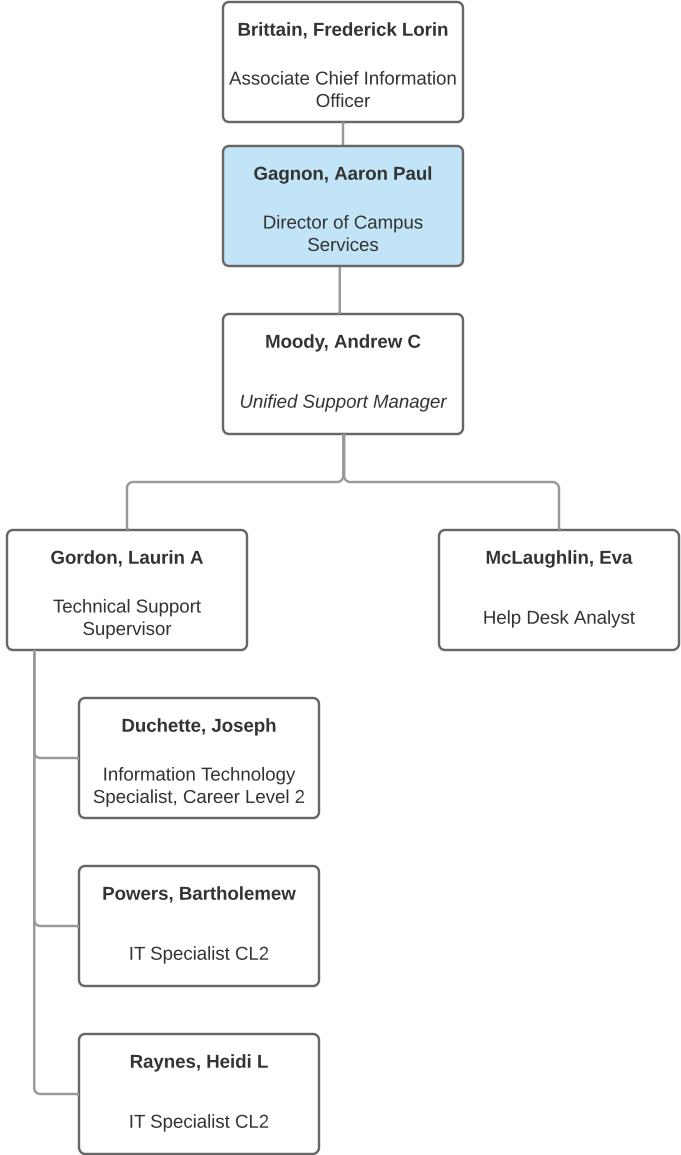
Brittain, Frederick Lorin

Associate Chief Information Officer

Gagnon, Aaron Paul

Director of Campus Services

Moody, Andrew C

Unified Support Manager

Gordon, Laurin A

Technical Support Supervisor

McLaughlin, Eva

Help Desk Analyst

Duchette, Joseph

Information Technology Specialist, Career Level 2

Powers, Bartholemew

IT Specialist CL2

Raynes, Heidi L

IT Specialist CL2